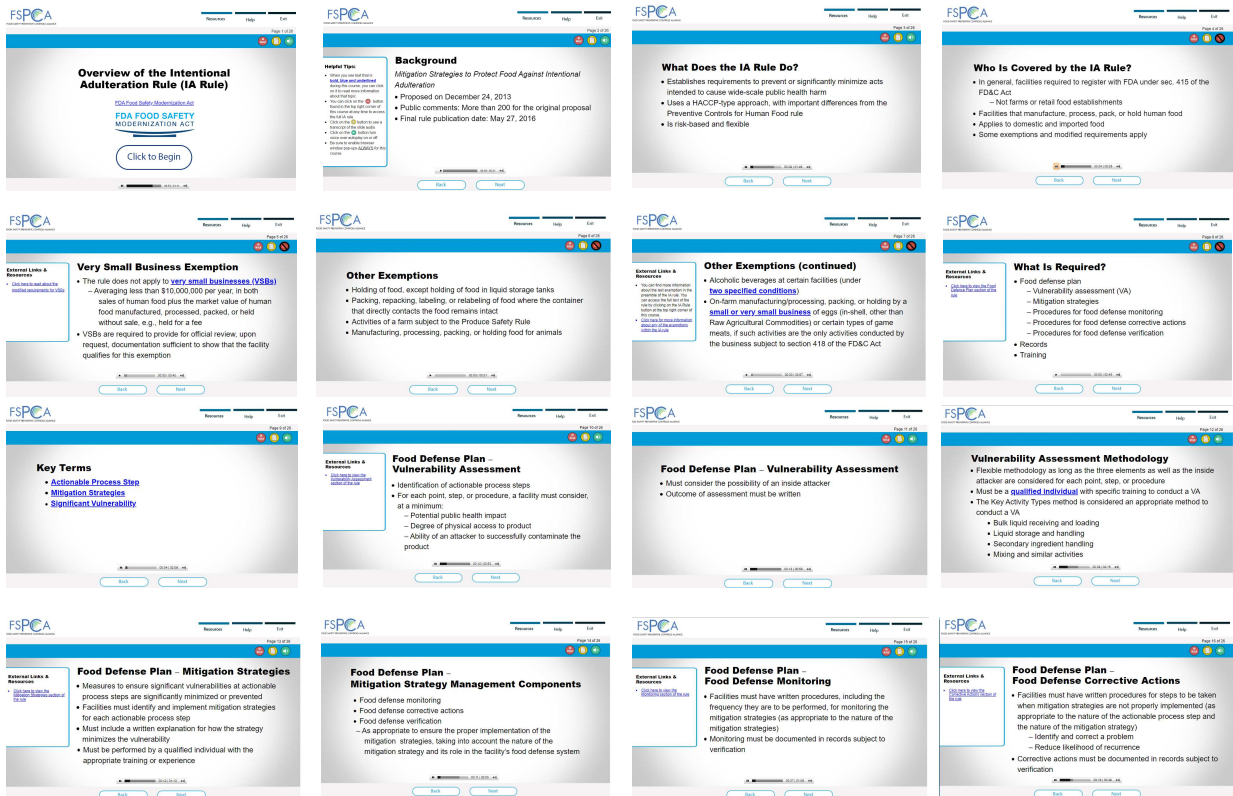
FSPCA
Resources Help Exit
Page 1 of 26

Overview of the Intentional Adulteration Rule (IA Rule)

FDA Food Safety Modernization Act

FDA FOOD SAFETY MODERNIZATION ACT

Click to Begin

FSPCA
Resources Help Exit
Page 2 of 26

Helpful Tips:
When you see text that is bold, blue and underlined during this course, you can click on it to read more information about that topic
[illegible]

Background
Mitigation Strategies to Protect Food Against Intentional Adulteration
• Proposed on December 24, 2013
• Public comments: More than 200 for the original proposal
• Final rule publication date: May 27, 2016

Back Next

FSPCA
Resources Help Exit
Page 3 of 26

What Does the IA Rule Do?
• Establishes requirements to prevent or significantly minimize acts intended to cause wide-scale public health harm
• Uses a HACCP-type approach, with important differences from the Preventive Controls for Human Food rule
• Is risk-based and flexible

Back Next

FSPCA
Resources Help Exit
Page 4 of 26

Who Is Covered by the IA Rule?
• In general, facilities required to register with FDA under sec. 415 of the FD&C Act
– Not farms or retail food establishments
• Facilities that manufacture, process, pack, or hold human food
• Applies to domestic and imported food
• Some exemptions and modified requirements apply

Back Next

FSPCA
Resources Help Exit
Page 5 of 26

External Links & Resources
Click here to read about the modified requirements for VSBs

Very Small Business Exemption
• The rule does not apply to very small businesses (VSBs)
– Averaging less than $10,000,000 per year, in both sales of human food plus the market value of human food manufactured, processed, packed, or held without sale, e.g., held for a fee
• VSBs are required to provide for official review, upon request, documentation sufficient to show that the facility qualifies for this exemption

Back Next

FSPCA
Resources Help Exit
Page 6 of 26

Other Exemptions
• Holding of food, except holding of food in liquid storage tanks
• Packing, repacking, labeling, or relabeling of food where the container that directly contacts the food remains intact
• Activities of a farm subject to the Produce Safety Rule
• Manufacturing, processing, packing, or holding food for animals

Back Next

FSPCA
Resources Help Exit
Page 7 of 26

External Links & Resources
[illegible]
Click here for more information about any of the exemptions within the IA rule

Other Exemptions (continued)
• Alcoholic beverages at certain facilities (under two specified conditions)
• On-farm manufacturing/processing, packing, or holding by a small or very small business of eggs (in-shell, other than Raw Agricultural Commodities) or certain types of game meats, if such activities are the only activities conducted by the business subject to section 418 of the FD&C Act

Back Next

FSPCA
Resources Help Exit
Page 8 of 26

External Links & Resources
Click here to view the Food Defense Plan section of the rule

What Is Required?
• Food defense plan
– Vulnerability assessment (VA)
– Mitigation strategies
– Procedures for food defense monitoring
– Procedures for food defense corrective actions
– Procedures for food defense verification
• Records
• Training

Back Next

FSPCA
Resources Help Exit
Page 9 of 26

Key Terms
• Actionable Process Step
• Mitigation Strategies
• Significant Vulnerability

Back Next

FSPCA
Resources Help Exit
Page 10 of 26

External Links & Resources
Click here to view the Vulnerability Assessment section of the rule

Food Defense Plan – Vulnerability Assessment
• Identification of actionable process steps
• For each point, step, or procedure, a facility must consider, at a minimum:
– Potential public health impact
– Degree of physical access to product
– Ability of an attacker to successfully contaminate the product

Back Next

FSPCA
Resources Help Exit
Page 11 of 26

Food Defense Plan – Vulnerability Assessment
• Must consider the possibility of an inside attacker
• Outcome of assessment must be written

Back Next

FSPCA
Resources Help Exit
Page 12 of 26

Vulnerability Assessment Methodology
• Flexible methodology as long as the three elements as well as the inside attacker are considered for each point, step, or procedure
• Must be a qualified individual with specific training to conduct a VA
• The Key Activity Types method is considered an appropriate method to conduct a VA
• Bulk liquid receiving and loading
• Liquid storage and handling
• Secondary ingredient handling
• Mixing and similar activities

Back Next

FSPCA
Resources Help Exit
Page 13 of 26

External Links & Resources
Click here to view the Mitigation Strategies section of the rule

Food Defense Plan – Mitigation Strategies
• Measures to ensure significant vulnerabilities at actionable process steps are significantly minimized or prevented
• Facilities must identify and implement mitigation strategies for each actionable process step
• Must include a written explanation for how the strategy minimizes the vulnerability
• Must be performed by a qualified individual with the appropriate training or experience

Back Next

FSPCA
Resources Help Exit
Page 14 of 26

Food Defense Plan – Mitigation Strategy Management Components
• Food defense monitoring
• Food defense corrective actions
• Food defense verification
– As appropriate to ensure the proper implementation of the mitigation strategies, taking into account the nature of the mitigation strategy and its role in the facility's food defense system

Back Next

FSPCA
Resources Help Exit
Page 15 of 26

External Links & Resources
Click here to view the Monitoring section of the rule

Food Defense Plan – Food Defense Monitoring
• Facilities must have written procedures, including the frequency they are to be performed, for monitoring the mitigation strategies (as appropriate to the nature of the mitigation strategies)
• Monitoring must be documented in records subject to verification

Back Next

FSPCA
Resources Help Exit
Page 16 of 26

External Links & Resources
Click here to view the Corrective Actions section of the rule

Food Defense Plan – Food Defense Corrective Actions
• Facilities must have written procedures for steps to be taken when mitigation strategies are not properly implemented (as appropriate to the nature of the actionable process step and the nature of the mitigation strategy)
– Identify and correct a problem
– Reduce likelihood of recurrence
• Corrective actions must be documented in records subject to verification

Back Next